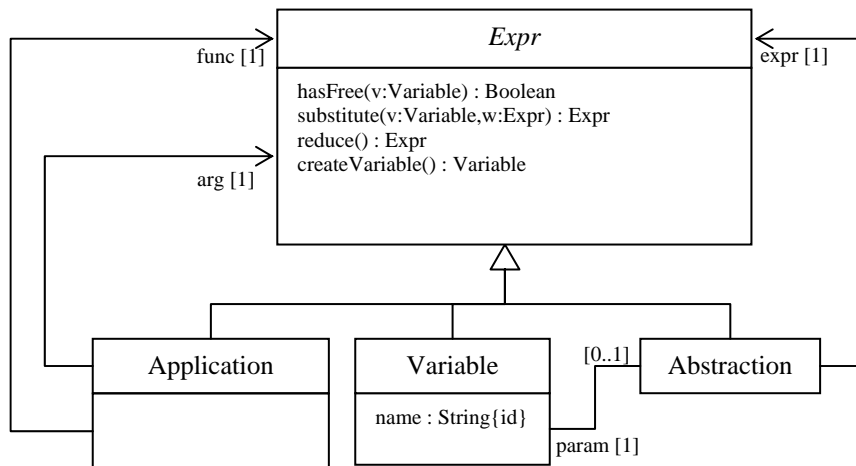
func [1]

Expr

expr [1]

hasFree(v:Variable) : Boolean
substitute(v:Variable,w:Expr) : Expr
reduce() : Expr
createVariable() : Variable

arg [1]

Application

Variable

name : String{id}

[0..1]

Abstraction

param [1]